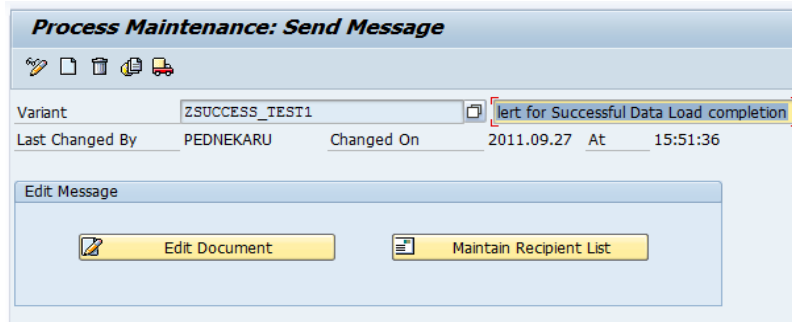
Process Maintenance: Send Message

Variant ZSUCCESS_TEST1 lert for Successful Data Load completion
Last Changed By PEDNEKARU Changed On 2011.09.27 At 15:51:36

Edit Message

Edit Document

Maintain Recipient List